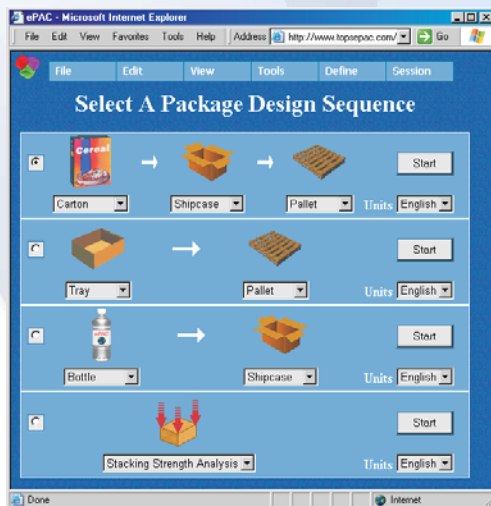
ePAC - Microsoft Internet Explorer

File Edit View Favorites Tools Help Address http://www.topsepac.com/ Go

File Edit View Tools Define Session

Select A Package Design Sequence

Cereal

Carton Shipcase Pallet Units English Start

Tray Pallet Units English Start

ePAC

Bottle Shipcase Units English Start

Stacking Strength Analysis Units English Start

Done Internet